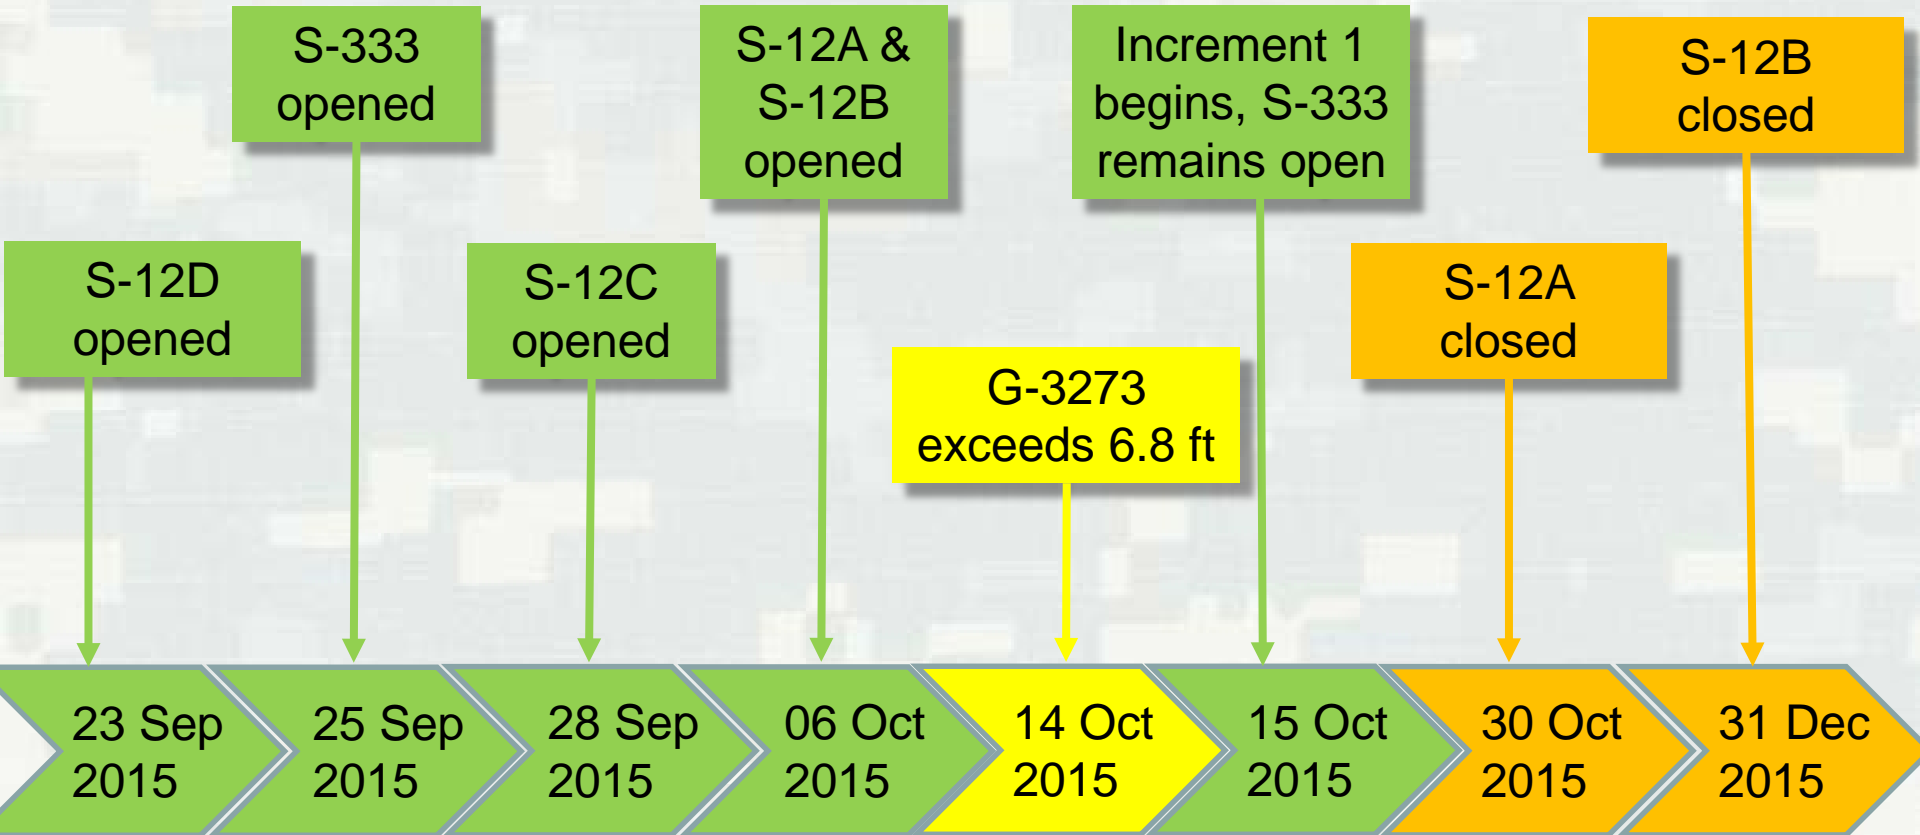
S-12D opened

S-333 opened

S-12C opened

S-12A & S-12B opened

G-3273 exceeds 6.8 ft

Increment 1 begins, S-333 remains open

S-12A closed

S-12B closed

23 Sep 2015

25 Sep 2015

28 Sep 2015

06 Oct 2015

14 Oct 2015

15 Oct 2015

30 Oct 2015

31 Dec 2015